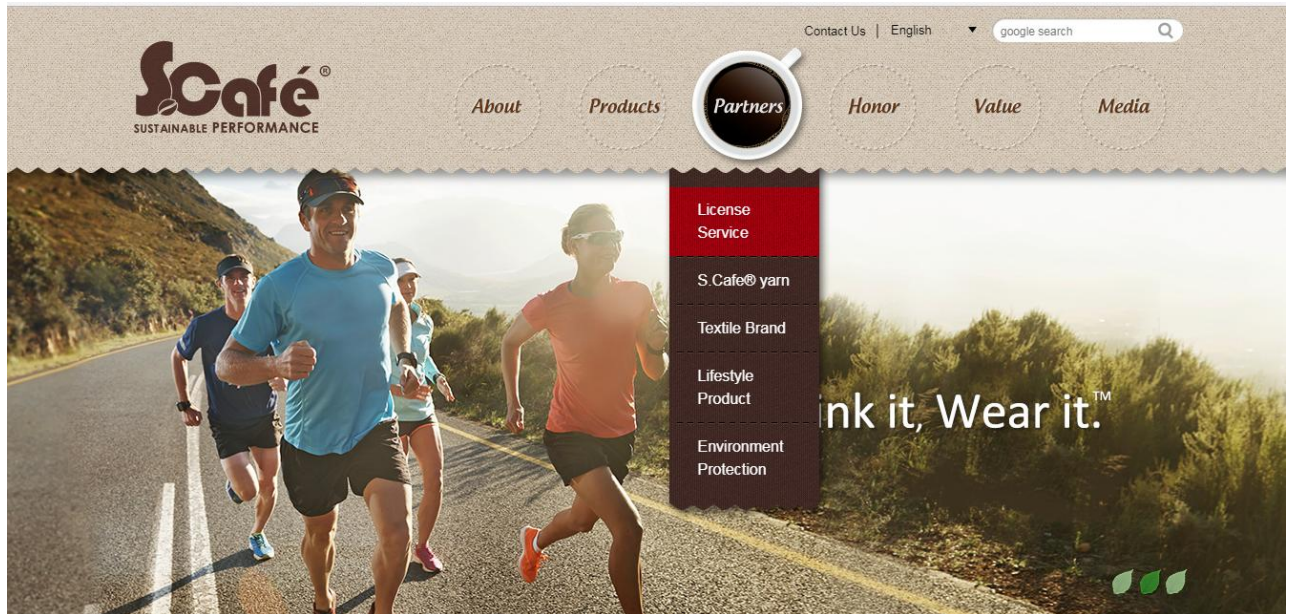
Contact Us | English ▼ google search

SCafé®
SUSTAINABLE PERFORMANCE

About
Products
Partners
Honor
Value
Media

License Service
S.Cafe® yarn
Textile Brand
Lifestyle Product
Environment Protection

ink it, Wear it.™